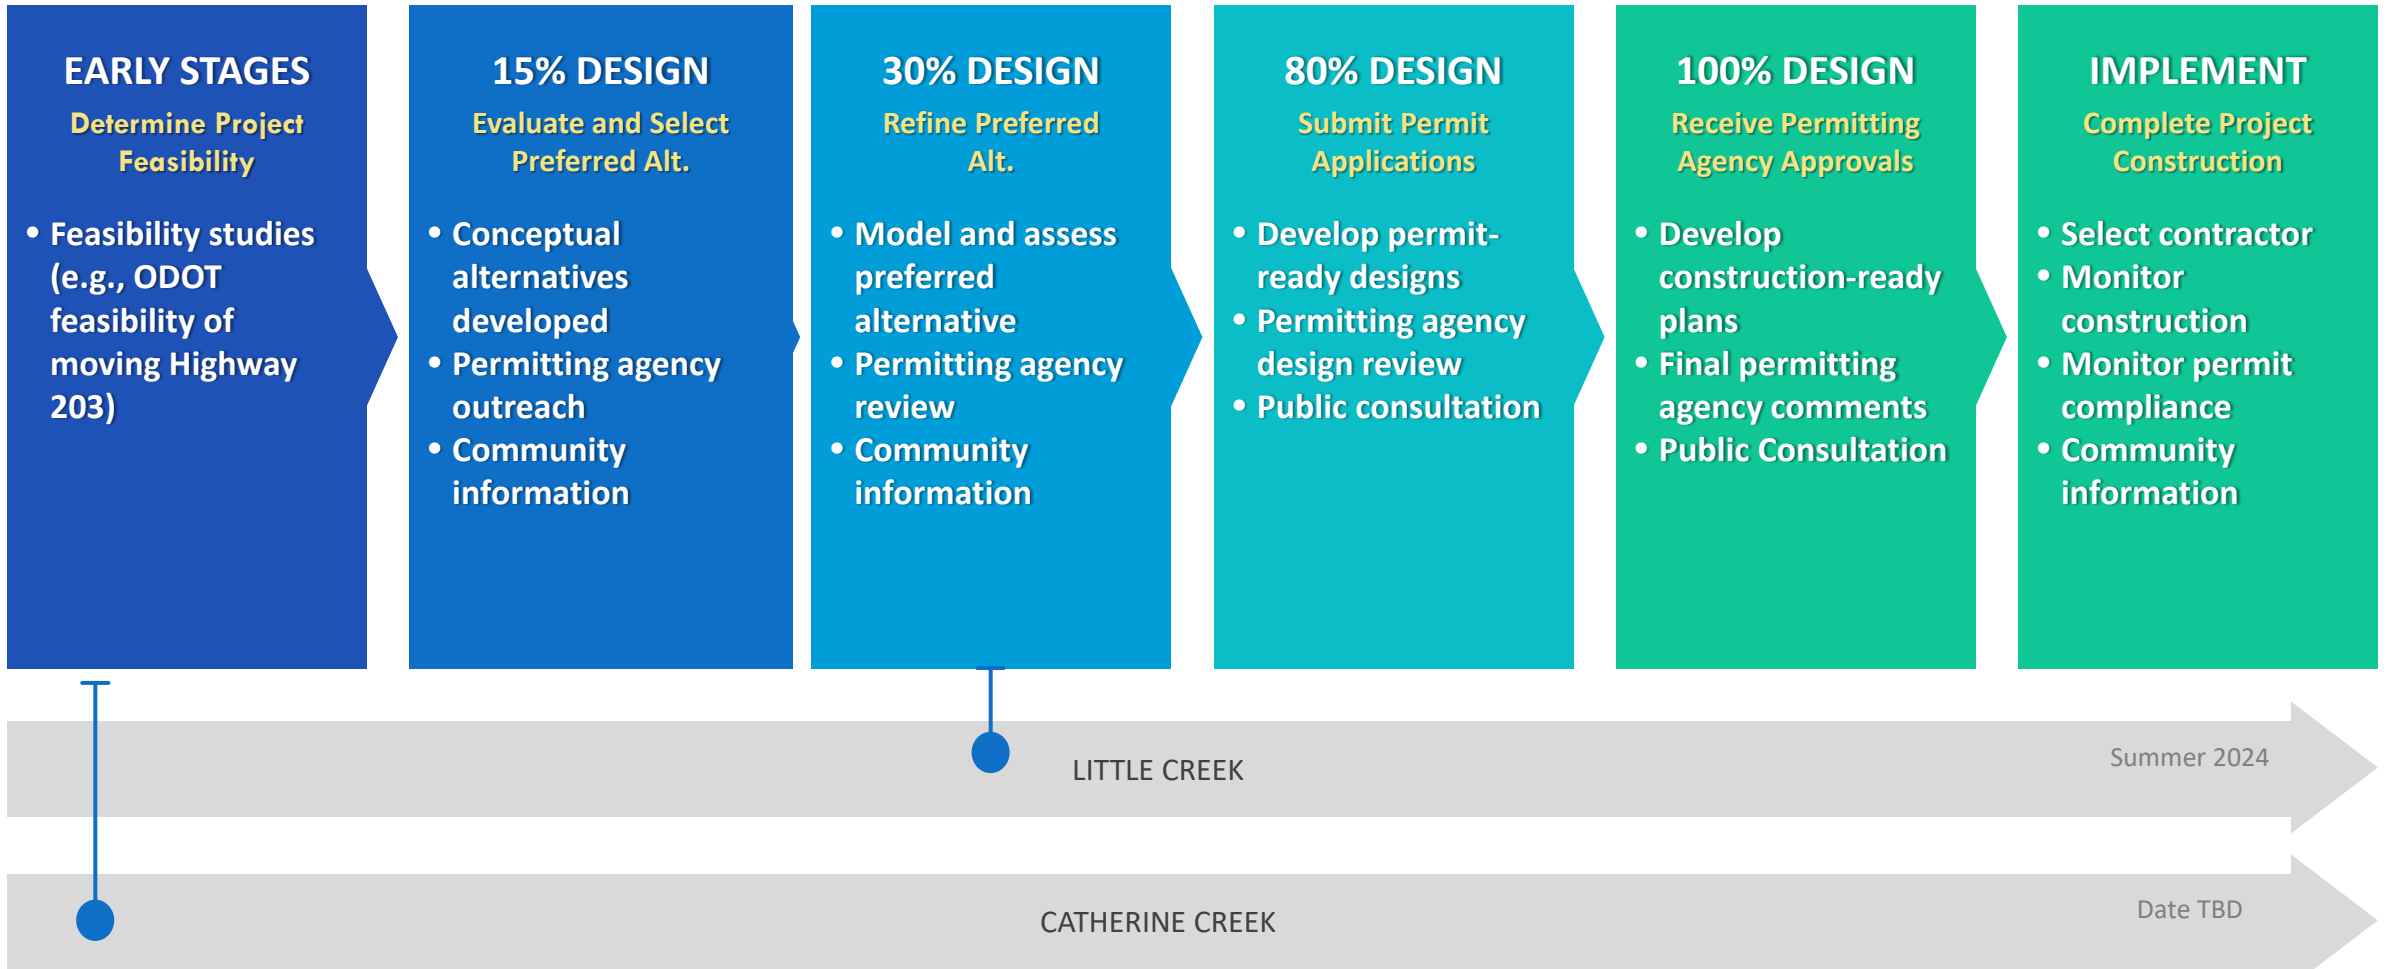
EARLY STAGES
Determine Project Feasibility

• Feasibility studies (e.g., ODOT feasibility of moving Highway 203)

15% DESIGN
Evaluate and Select Preferred Alt.

• Conceptual alternatives developed
• Permitting agency outreach
• Community information

30% DESIGN
Refine Preferred Alt.

• Model and assess preferred alternative
• Permitting agency review
• Community information

80% DESIGN
Submit Permit Applications

• Develop permit-ready designs
• Permitting agency design review
• Public consultation

100% DESIGN
Receive Permitting Agency Approvals

• Develop construction-ready plans
• Final permitting agency comments
• Public Consultation

IMPLEMENT
Complete Project Construction

• Select contractor
• Monitor construction
• Monitor permit compliance
• Community information

LITTLE CREEK
Summer 2024

CATHERINE CREEK
Date TBD